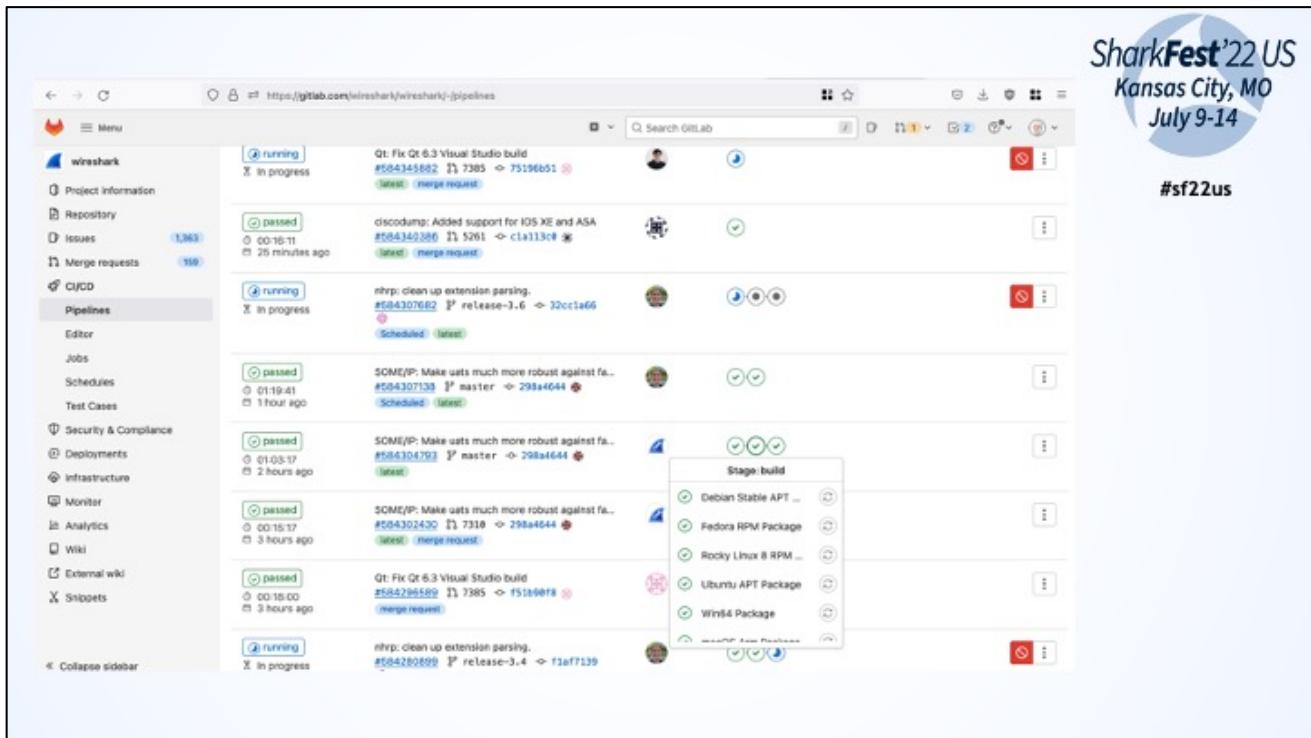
SharkFest'22 US
Kansas City, MO
July 9-14

#sf22us

https://gitlab.com/wireshark/wireshark/-/pipelines

Menu

Search GitLab

wireshark
Project information
Repository
Issues 1,363
Merge requests 159
CI/CD
Pipelines
Editor
Jobs
Schedules
Test Cases
Security & Compliance
Deployments
Infrastructure
Monitor
Analytics
Wiki
External wiki
Snippets
« Collapse sidebar

running
In progress
Qt: Fix Qt 6.3 Visual Studio build
#584345882 7385 75196b51
latest merge request

passed
00:16:11
25 minutes ago
ciscodump: Added support for IOS XE and ASA
#584340386 5261 c1a113c0
latest merge request

running
In progress
nhrp: clean up extension parsing.
#584307682 release-3.6 32cc1a66
Scheduled latest

passed
01:19:41
1 hour ago
SOME/IP: Make uats much more robust against fa...
#584307138 master 298a4644
Scheduled latest

passed
01:03:17
2 hours ago
SOME/IP: Make uats much more robust against fa...
#584304793 master 298a4644
latest

passed
00:15:17
3 hours ago
SOME/IP: Make uats much more robust against fa...
#584302430 7310 298a4644
latest merge request

passed
00:18:00
3 hours ago
Qt: Fix Qt 6.3 Visual Studio build
#584296589 7385 f51b00f8
merge request

running
In progress
nhrp: clean up extension parsing.
#584280899 release-3.4 f1af7139

Stage: build
Debian Stable APT ...
Fedora RPM Package
Rocky Linux 8 RPM ...
Ubuntu APT Package
Win64 Package